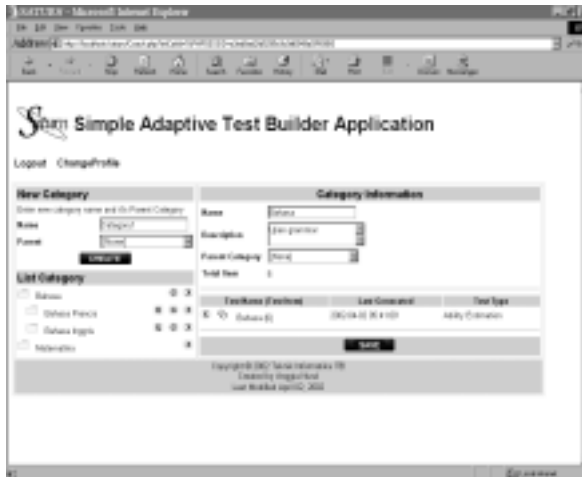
SATURN - Microsoft Internet Explorer

File Edit View Favorites Tools Help

Address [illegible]

Back Forward Stop Refresh Home Search Favorites History Mail Print Edit Discuss Messenger

Simple Adaptive Test Builder Application

Logout ChangeProfile

New Category

Enter new category name and its Parent Category

Name Category1

Parent [None]

CREATE

List Category

Bahasa

Bahasa Prancis

Bahasa Inggris

Matematika

Category Information

Name Bahasa

Description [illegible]

Parent Category [None]

Total Item 1

| Test Name (Test Item) | Last Generated | Test Type |
|---|---|---|
| Bahasa (6) | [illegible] | Ability Estimation |

SAVE

Copyright © 2002 Teknik Informatika ITB
Created by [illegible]
Last Modified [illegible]

Done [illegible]